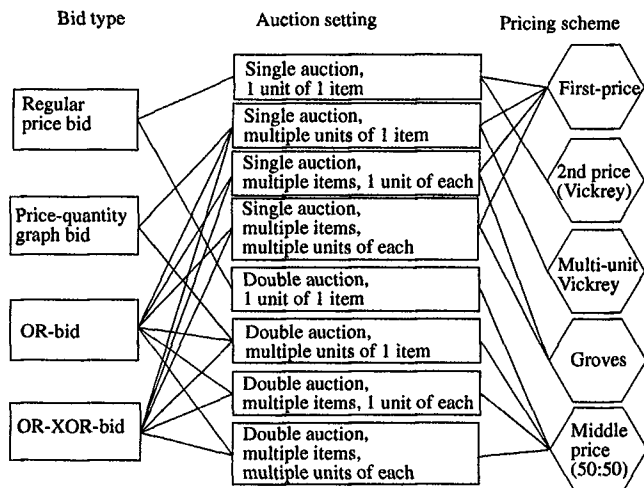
Bid type

Regular price bid

Price-quantity graph bid

OR-bid

OR-XOR-bid

Auction setting

Single auction, 1 unit of 1 item

Single auction, multiple units of 1 item

Single auction, multiple items, 1 unit of each

Single auction, multiple items, multiple units of each

Double auction, 1 unit of 1 item

Double auction, multiple units of 1 item

Double auction, multiple items, 1 unit of each

Double auction, multiple items, multiple units of each

Pricing scheme

First-price

2nd price (Vickrey)

Multi-unit Vickrey

Groves

Middle price (50:50)